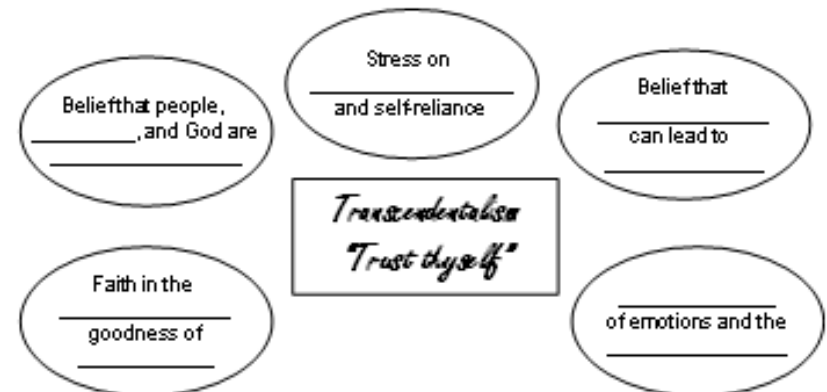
Stress on
__________________
and self-reliance

Belief that people, __________, and God are
__________________

Belief that
__________________
can lead to
__________________

Transcendentalism
"Trust thyself"

Faith in the
__________________
goodness of
__________________

__________________
of emotions and the
__________________